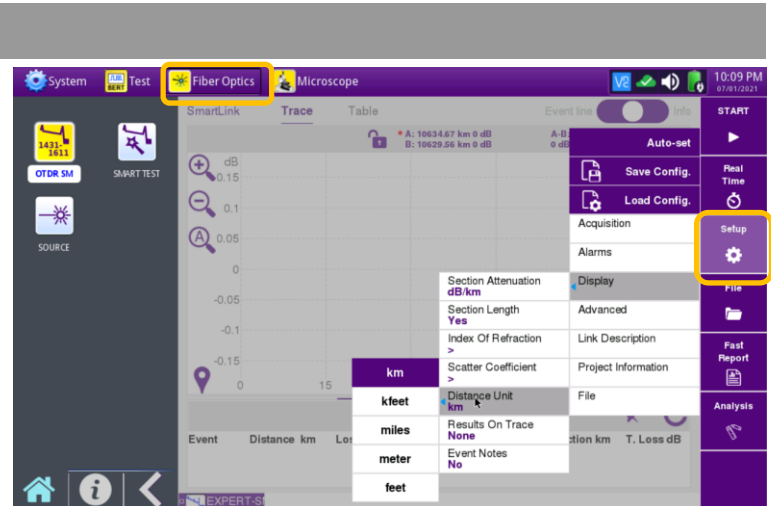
System
Test
Fiber Optics
Microscope
10:09 PM
07/01/2021

1431-1611
OTDR SM
SMART TEST
SOURCE

SmartLink
Trace
Table
Event line
Info

A: 10634.67 km 0 dB
B: 10629.56 km 0 dB
A-B
0 dB

dB
0.15
0.1
0.05
0
-0.05
-0.1
-0.15
0
15

Event
Distance km
Los
ction km
T. Loss dB

Auto-set
Save Config.
Load Config.
Acquisition
Alarms
Display
Advanced
Link Description
Project Information
File

Section Attenuation
dB/km
Section Length
Yes
Index Of Refraction
>
Scatter Coefficient
>
Distance Unit
km
Results On Trace
None
Event Notes
No

km
kfeet
miles
meter
feet

START
Real Time
Setup
File
Fast Report
Analysis

EXPERT-SI